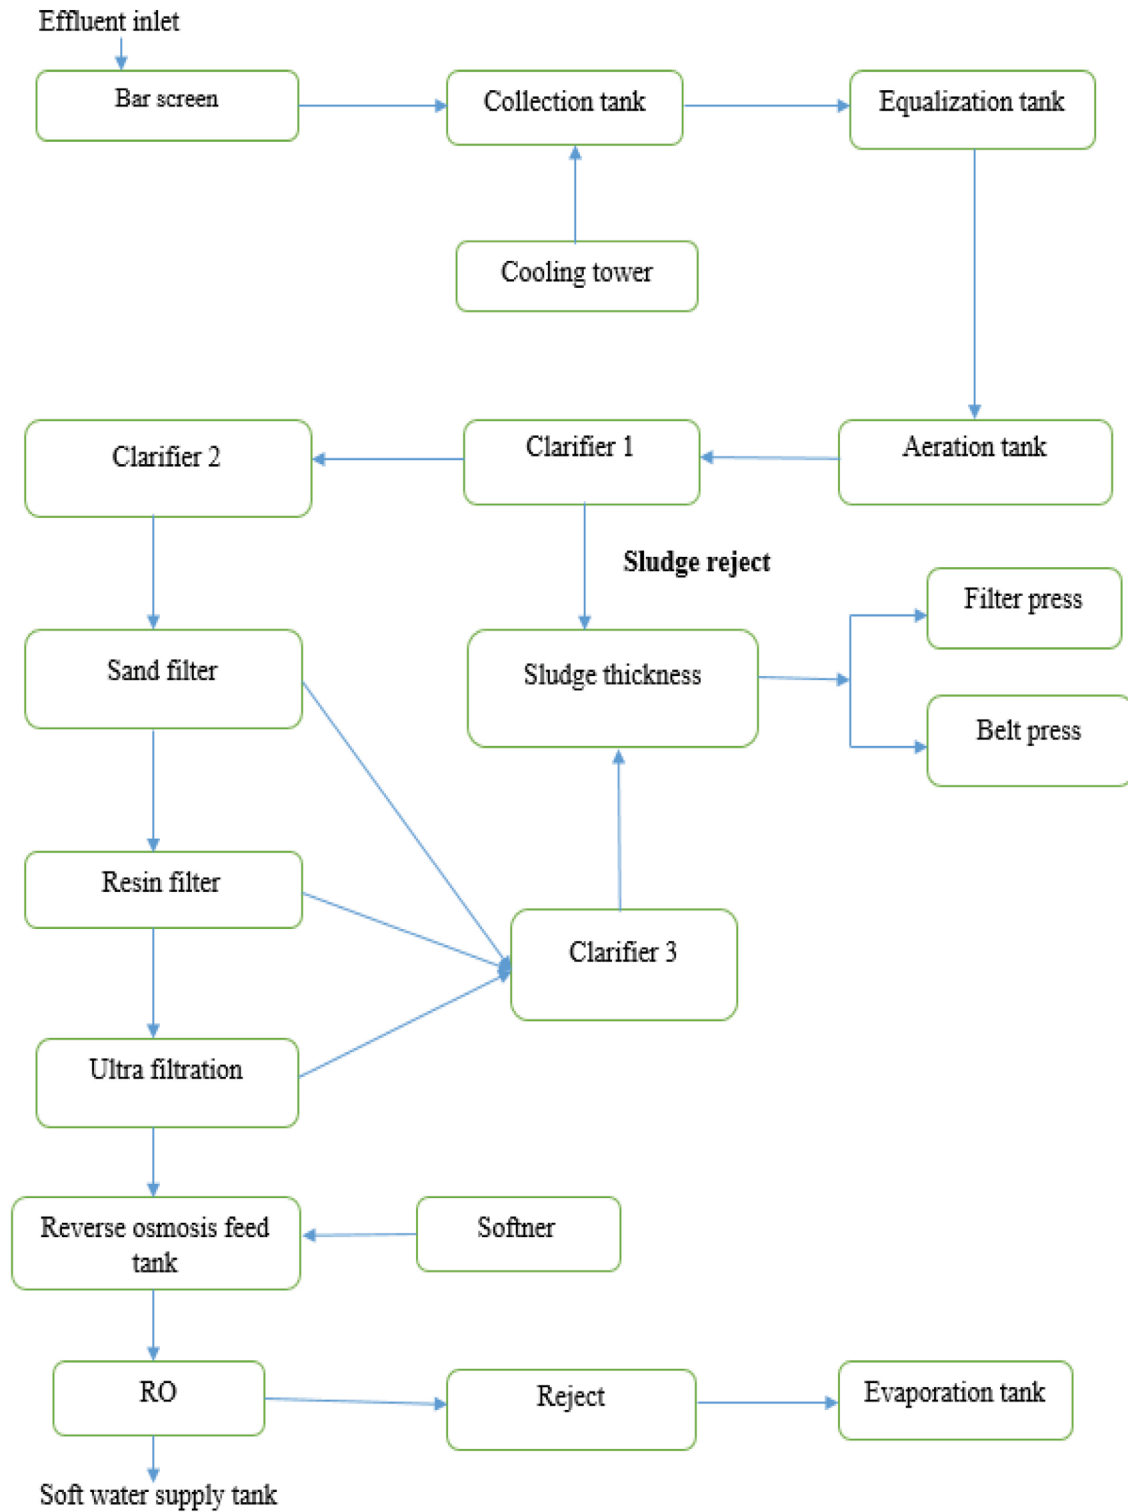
Effluent inlet

Bar screen

Collection tank

Equalization tank

Cooling tower

Clarifier 2

Clarifier 1

Aeration tank

Sludge reject

Filter press

Sand filter

Sludge thickness

Belt press

Resin filter

Clarifier 3

Ultra filtration

Reverse osmosis feed tank

Softner

RO

Reject

Evaporation tank

Soft water supply tank